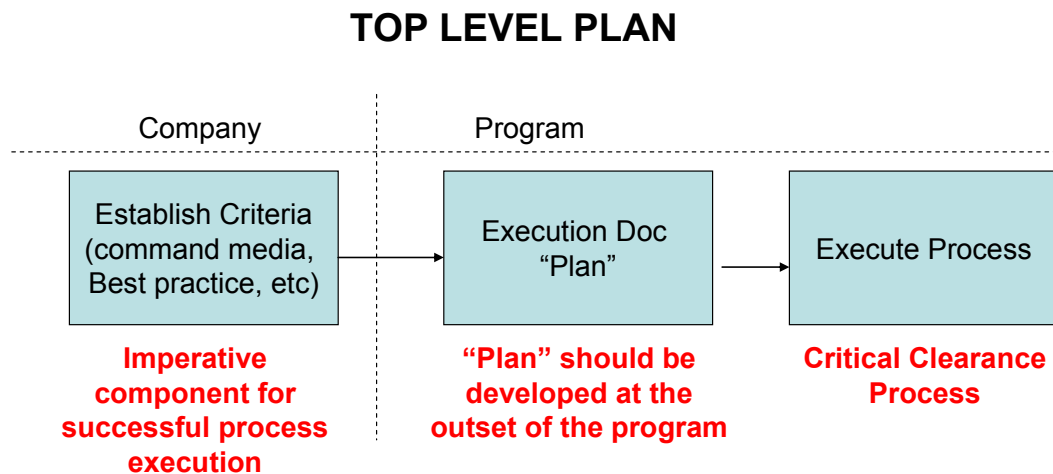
TOP LEVEL PLAN

Company

Program

Establish Criteria (command media, Best practice, etc)

Execution Doc "Plan"

Execute Process

Imperative component for successful process execution

"Plan" should be developed at the outset of the program

Critical Clearance Process